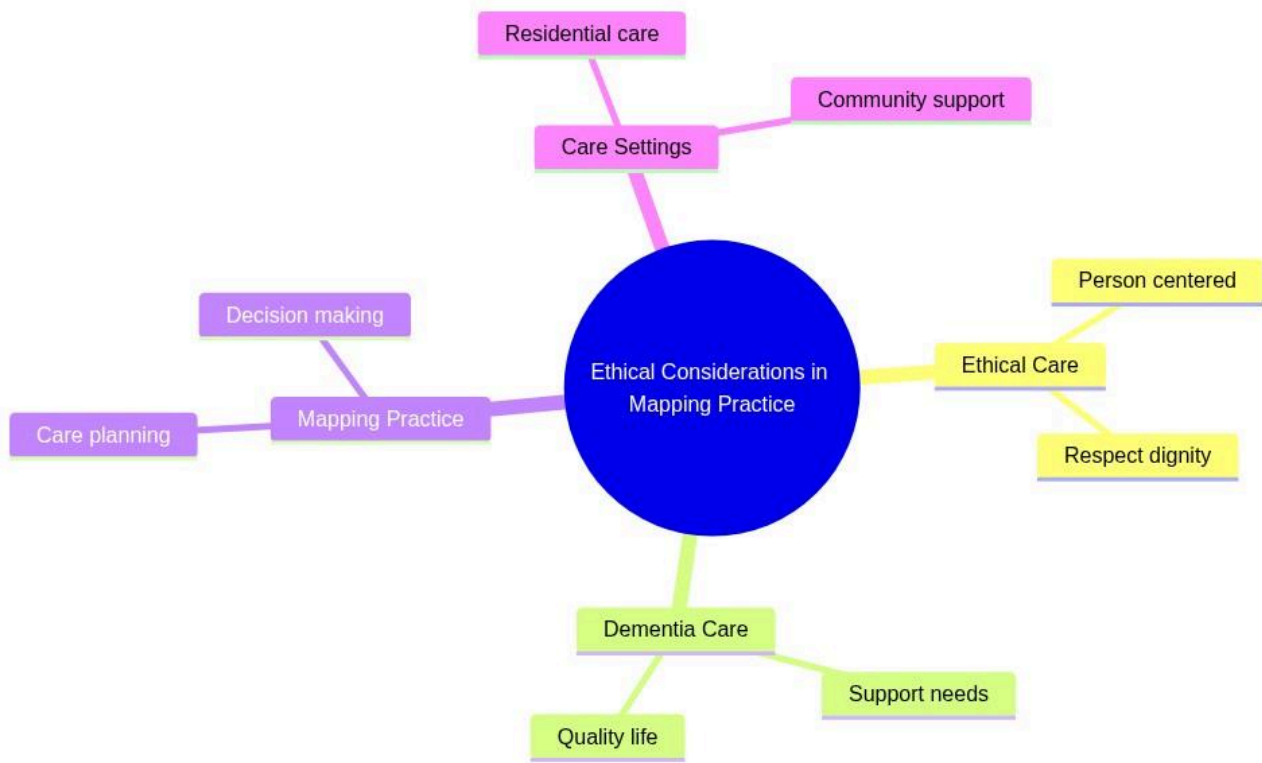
Residential care

Community support

Care Settings

Person centered

Decision making

Ethical Considerations in Mapping Practice

Ethical Care

Care planning

Mapping Practice

Respect dignity

Dementia Care

Support needs

Quality life